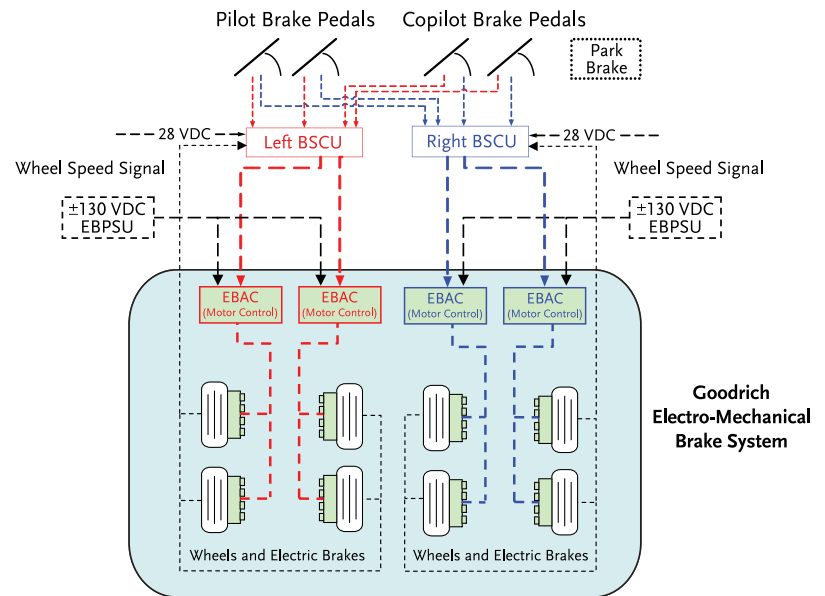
Pilot Brake Pedals

Copilot Brake Pedals

Park Brake

28 VDC

Left BSCU

Right BSCU

28 VDC

Wheel Speed Signal

Wheel Speed Signal

±130 VDC EBPSU

±130 VDC EBPSU

EBAC (Motor Control)

EBAC (Motor Control)

EBAC (Motor Control)

EBAC (Motor Control)

Goodrich Electro-Mechanical Brake System

Wheels and Electric Brakes

Wheels and Electric Brakes